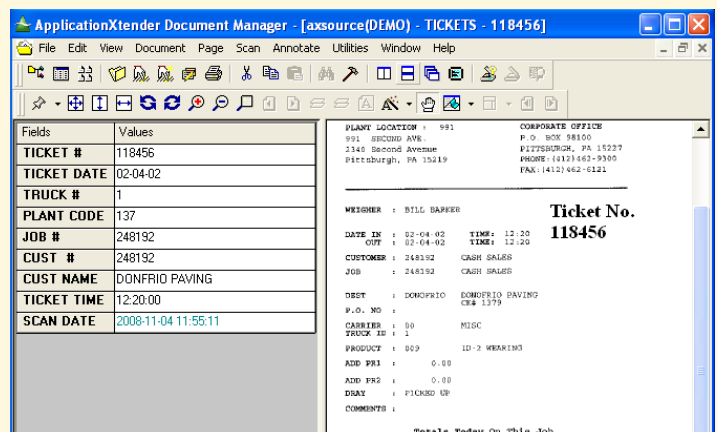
ApplicationXtender Document Manager - [axsource(DEMO) - TICKETS - 118456]

File Edit View Document Page Scan Annotate Utilities Window Help

| Fields | Values |
|---|---|
| TICKET # | 118456 |
| TICKET DATE | 02-04-02 |
| TRUCK # | 1 |
| PLANT CODE | 137 |
| JOB # | 248192 |
| CUST # | 248192 |
| CUST NAME | DONFRIO PAVING |
| TICKET TIME | 12:20:00 |
| SCAN DATE | 2008-11-04 11:55:11 |

PLANT LOCATION : 991
991 SECOND AVE.
2348 Second Avenue
Pittsburgh, PA 15219

CORPORATE OFFICE
P.O. BOX 98100
PITTSBURGH, PA 15227
PHONE: (412)462-9300
FAX: (412)462-6121

WEIGHER : BILL BARKER

Ticket No. 118456

DATE IN : 02-04-02 TIME: 12:20
OUT : 02-04-02 TIME: 12:20

CUSTOMER : 248192 CASH SALES
JOB : 248192 CASH SALES

DEST : DONFRIO DONFRIO PAVING
CE# 1379
P.O. NO :

CARRIER : 00 MISC
TRUCK ID : 1

PRODUCT : 009 ID-2 WEARING
ADD PR1 : 0.00
ADD PR2 : 0.00
DRAY : PICKED UP
COMMENTS :

Totals Today On This Job